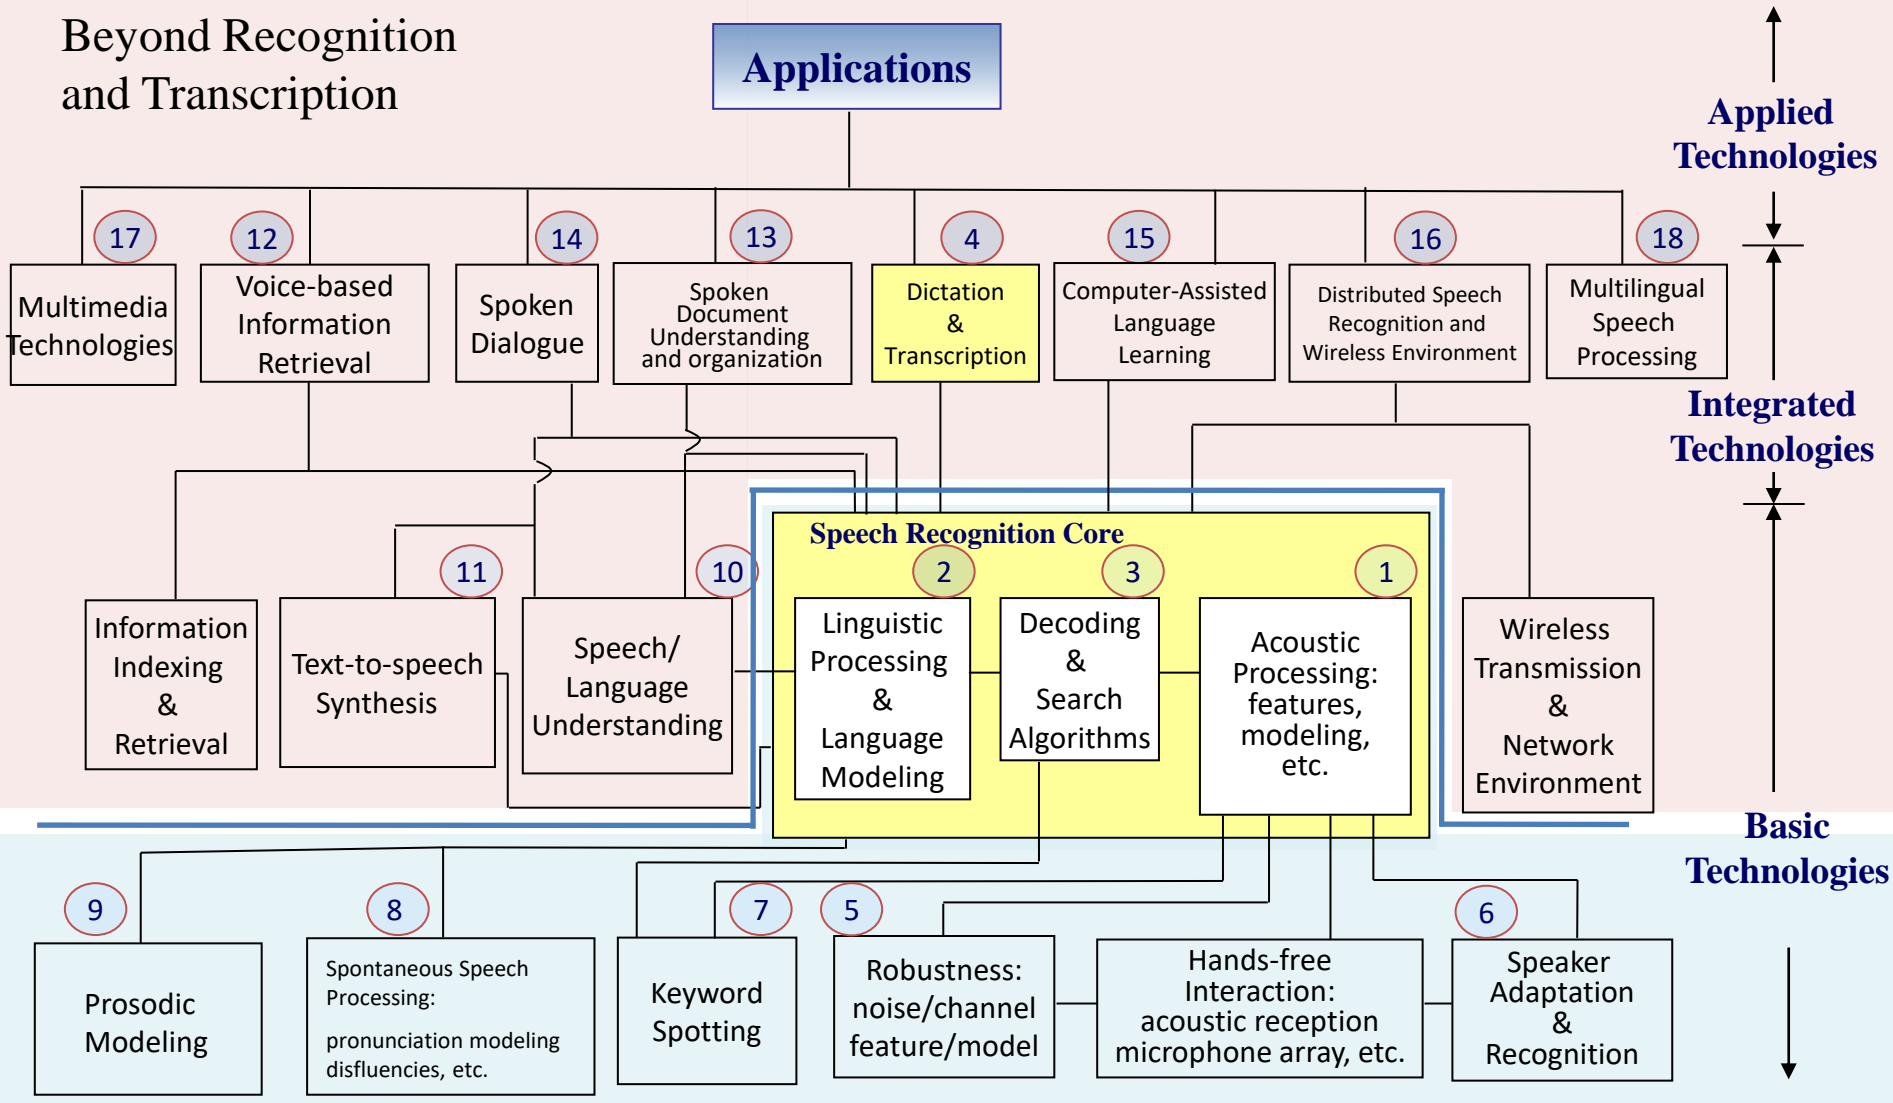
Beyond Recognition and Transcription

Applications

Applied Technologies

17
Multimedia Technologies

12
Voice-based Information Retrieval

14
Spoken Dialogue

13
Spoken Document Understanding and organization

4
Dictation & Transcription

15
Computer-Assisted Language Learning

16
Distributed Speech Recognition and Wireless Environment

18
Multilingual Speech Processing

Integrated Technologies

Speech Recognition Core

Information Indexing & Retrieval

11
Text-to-speech Synthesis

10
Speech/ Language Understanding

2
Linguistic Processing & Language Modeling

3
Decoding & Search Algorithms

1
Acoustic Processing: features, modeling, etc.

Wireless Transmission & Network Environment

Basic Technologies

9
Prosodic Modeling

8
Spontaneous Speech Processing:
pronunciation modeling disfluencies, etc.

7
Keyword Spotting

5
Robustness: noise/channel feature/model

Hands-free Interaction: acoustic reception microphone array, etc.

6
Speaker Adaptation & Recognition